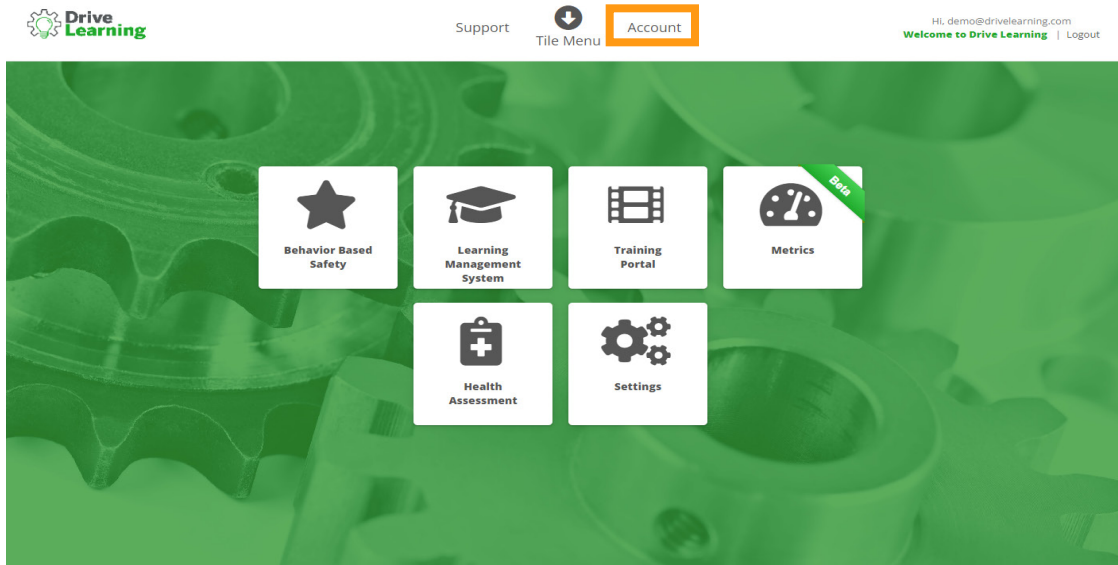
Drive Learning

Support

Tile Menu

Account

Hi, demo@drivelearning.com
Welcome to Drive Learning | Logout

Behavior Based Safety

Learning Management System

Training Portal

Beta

Metrics

Health Assessment

Settings